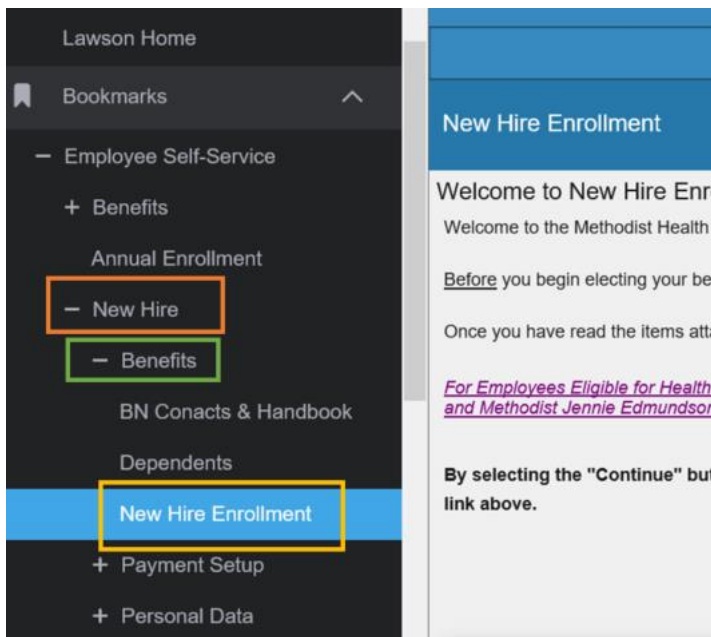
Lawson Home

Bookmarks

− Employee Self-Service

+ Benefits

Annual Enrollment

− New Hire

− Benefits

BN Conacts & Handbook

Dependents

New Hire Enrollment

+ Payment Setup

+ Personal Data

New Hire Enrollment

Welcome to New Hire Enr

Welcome to the Methodist Health

Before you begin electing your be

Once you have read the items att

For Employees Eligible for Health and Methodist Jennie Edmundsor

By selecting the "Continue" bu link above.